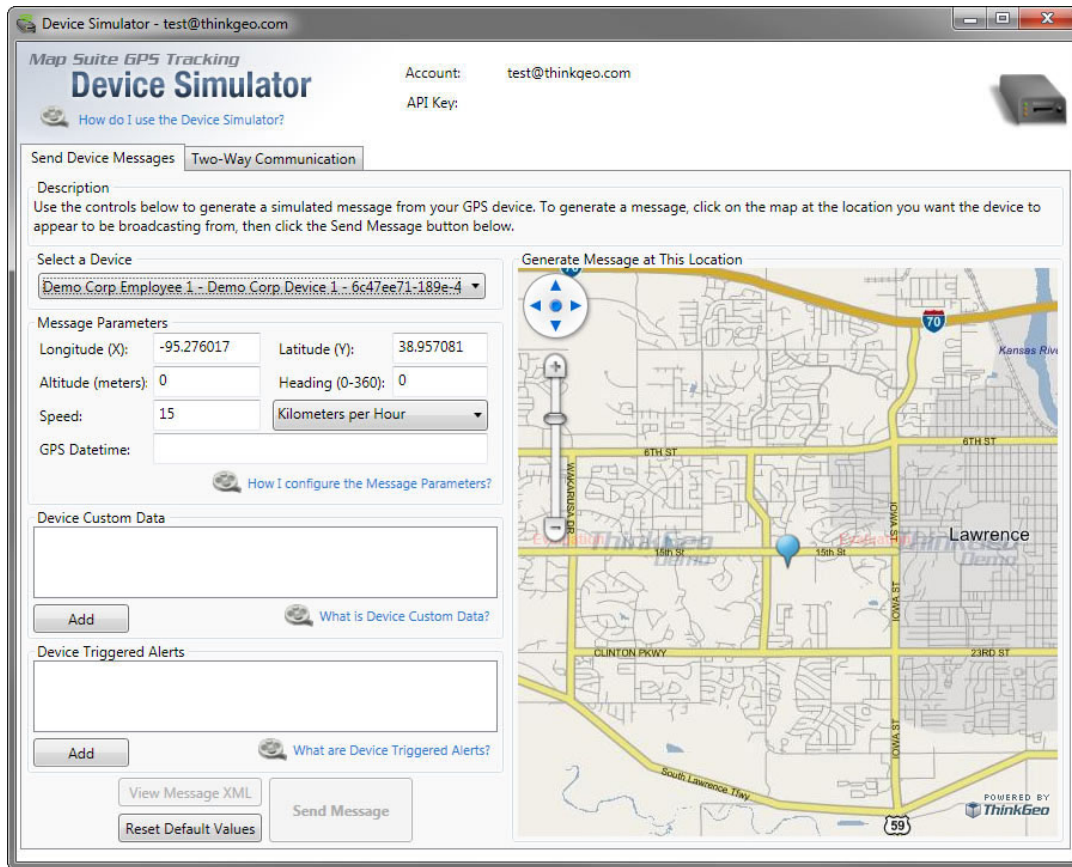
Device Simulator - test@thinkgeo.com

Map Suite GPS Tracking
Device Simulator

How do I use the Device Simulator?

Account: test@thinkgeo.com
API Key:

Send Device Messages | Two-Way Communication

Description
Use the controls below to generate a simulated message from your GPS device. To generate a message, click on the map at the location you want the device to appear to be broadcasting from, then click the Send Message button below.

Select a Device
Demo Corp Employee 1 - Demo Corp Device 1 - 6c47ee71-189e-4

Message Parameters
Longitude (X): -95.276017
Latitude (Y): 38.957081
Altitude (meters): 0
Heading (0-360): 0
Speed: 15
Kilometers per Hour
GPS Datetime:

How I configure the Message Parameters?

Device Custom Data

Add

What is Device Custom Data?

Device Triggered Alerts

Add

What are Device Triggered Alerts?

View Message XML
Reset Default Values
Send Message

Generate Message at This Location

70
70
Kansas Rive
6TH ST
6TH ST
WAKARUSA DR
IOWA ST
Lawrence
15th St
15th St
ThinkGeo Demo
ThinkGeo Demo
IOWA ST
CLINTON PKWY
23RD ST
IOWA ST
South Lawrence Tfwy
59
POWERED BY
ThinkGeo